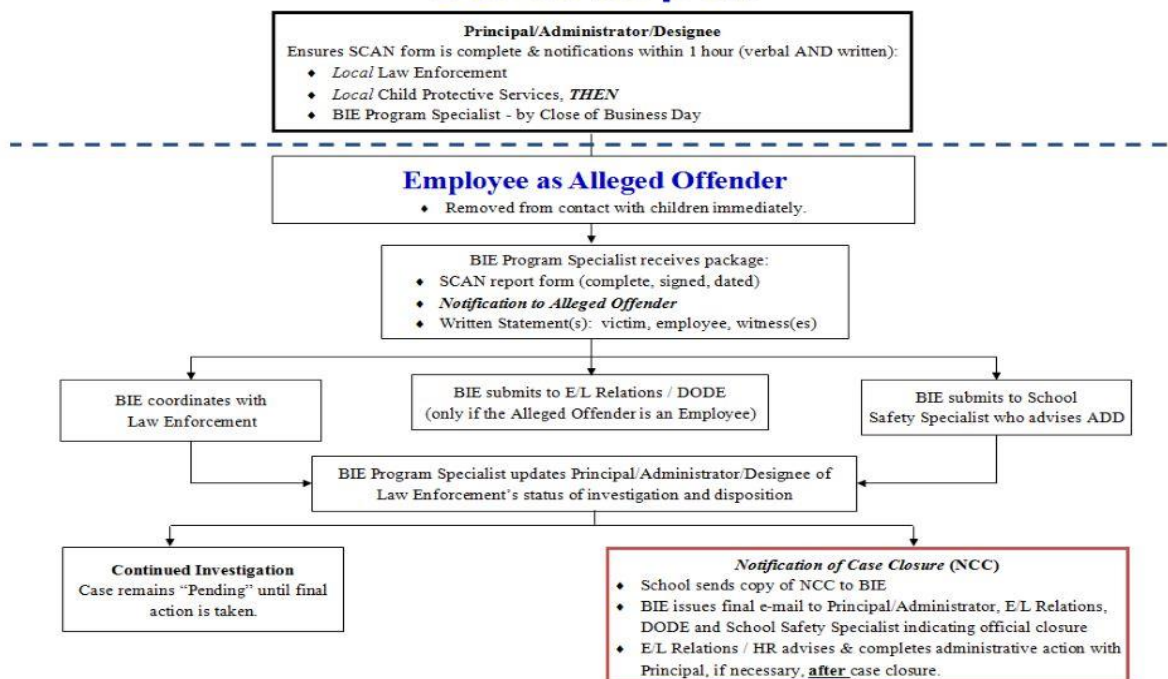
**Principal/Administrator/Designee**
Ensures SCAN form is complete & notifications within 1 hour (verbal AND written):
- *Local* Law Enforcement
- *Local* Child Protective Services, ***THEN***
- BIE Program Specialist - by Close of Business Day

**Employee as Alleged Offender**
- Removed from contact with children immediately.

BIE Program Specialist receives package:
- SCAN report form (complete, signed, dated)
- ***Notification to Alleged Offender***
- Written Statement(s): victim, employee, witness(es)

BIE coordinates with Law Enforcement

BIE submits to E/L Relations / DODE (only if the Alleged Offender is an Employee)

BIE submits to School Safety Specialist who advises ADD

BIE Program Specialist updates Principal/Administrator/Designee of Law Enforcement's status of investigation and disposition

**Continued Investigation**
Case remains "Pending" until final action is taken.

***Notification of Case Closure*** **(NCC)**
- School sends copy of NCC to BIE
- BIE issues final e-mail to Principal/Administrator, E/L Relations, DODE and School Safety Specialist indicating official closure
- E/L Relations / HR advises & completes administrative action with Principal, if necessary, **after** case closure.